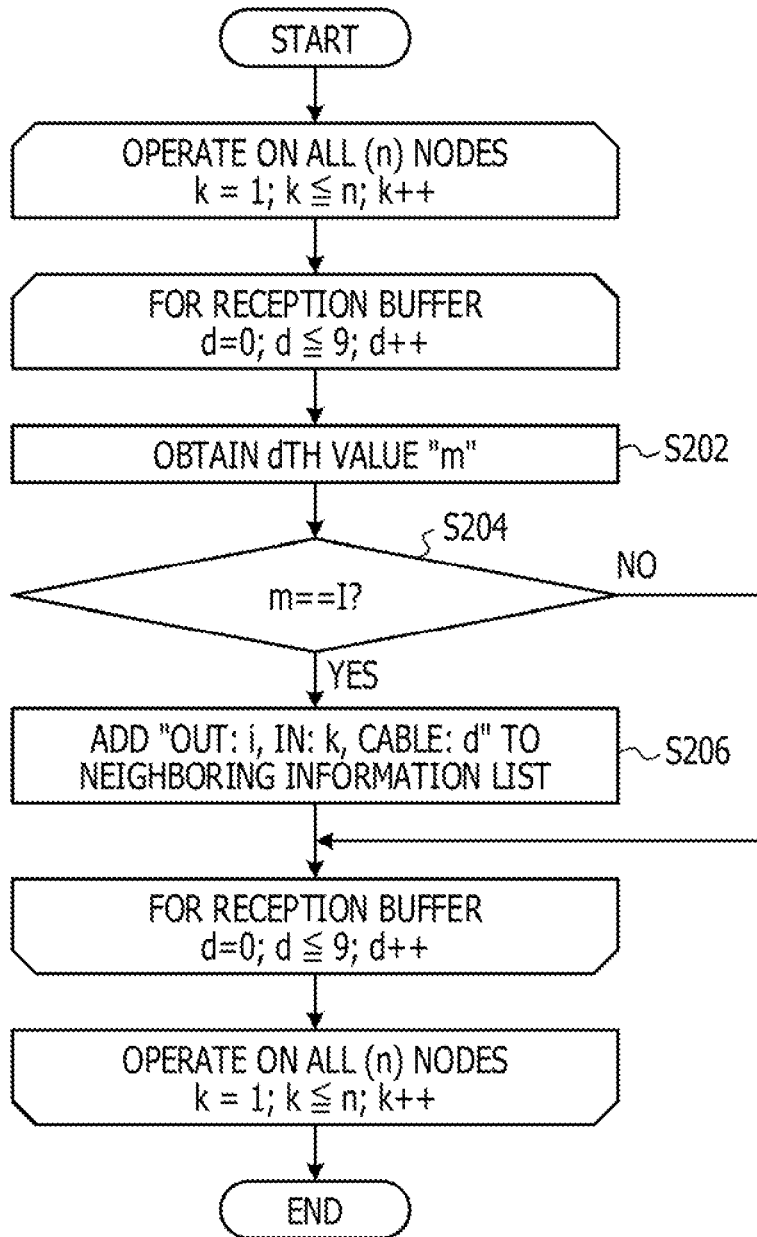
START

OPERATE ON ALL (n) NODES
$k = 1; k \leqq n; k{+}{+}$

FOR RECEPTION BUFFER
$d=0; d \leqq 9; d{+}{+}$

OBTAIN dTH VALUE "m"

S202

S204

m==I?

NO

YES

ADD "OUT: i, IN: k, CABLE: d" TO NEIGHBORING INFORMATION LIST

S206

FOR RECEPTION BUFFER
$d=0; d \leqq 9; d{+}{+}$

OPERATE ON ALL (n) NODES
$k = 1; k \leqq n; k{+}{+}$

END